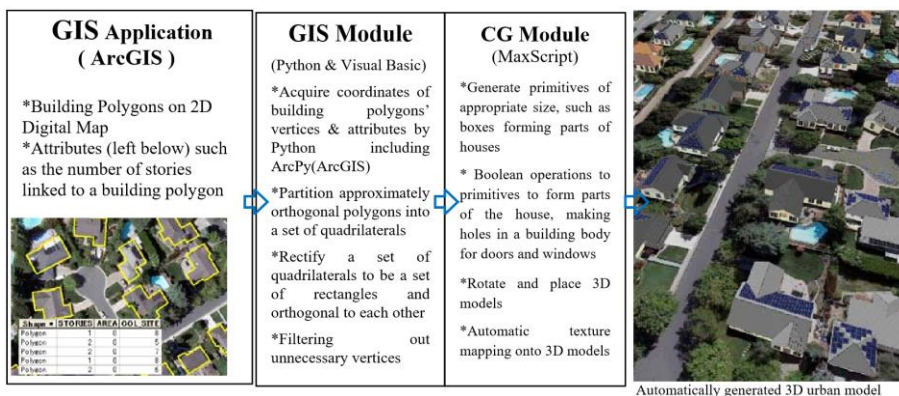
GIS Application ( ArcGIS )

*Building Polygons on 2D Digital Map
*Attributes (left below) such as the number of stories linked to a building polygon

| Shape * | STORIES | AREA | OOL | SITE |
|---|---|---|---|---|
| Polygon | 1 | 0 | | 8 |
| Polygon | 2 | 0 | | 5 |
| Polygon | 2 | 0 | | 7 |
| Polygon | 1 | 0 | | 8 |
| Polygon | 2 | 0 | | 6 |

GIS Module
(Python & Visual Basic)

*Acquire coordinates of building polygons' vertices & attributes by Python including ArcPy(ArcGIS)

*Partition approximately orthogonal polygons into a set of quadrilaterals

*Rectify a set of quadrilaterals to be a set of rectangles and orthogonal to each other

*Filtering out unnecessary vertices

CG Module
(MaxScript)

*Generate primitives of appropriate size, such as boxes forming parts of houses

* Boolean operations to primitives to form parts of the house, making holes in a building body for doors and windows

*Rotate and place 3D models

*Automatic texture mapping onto 3D models

Automatically generated 3D urban model